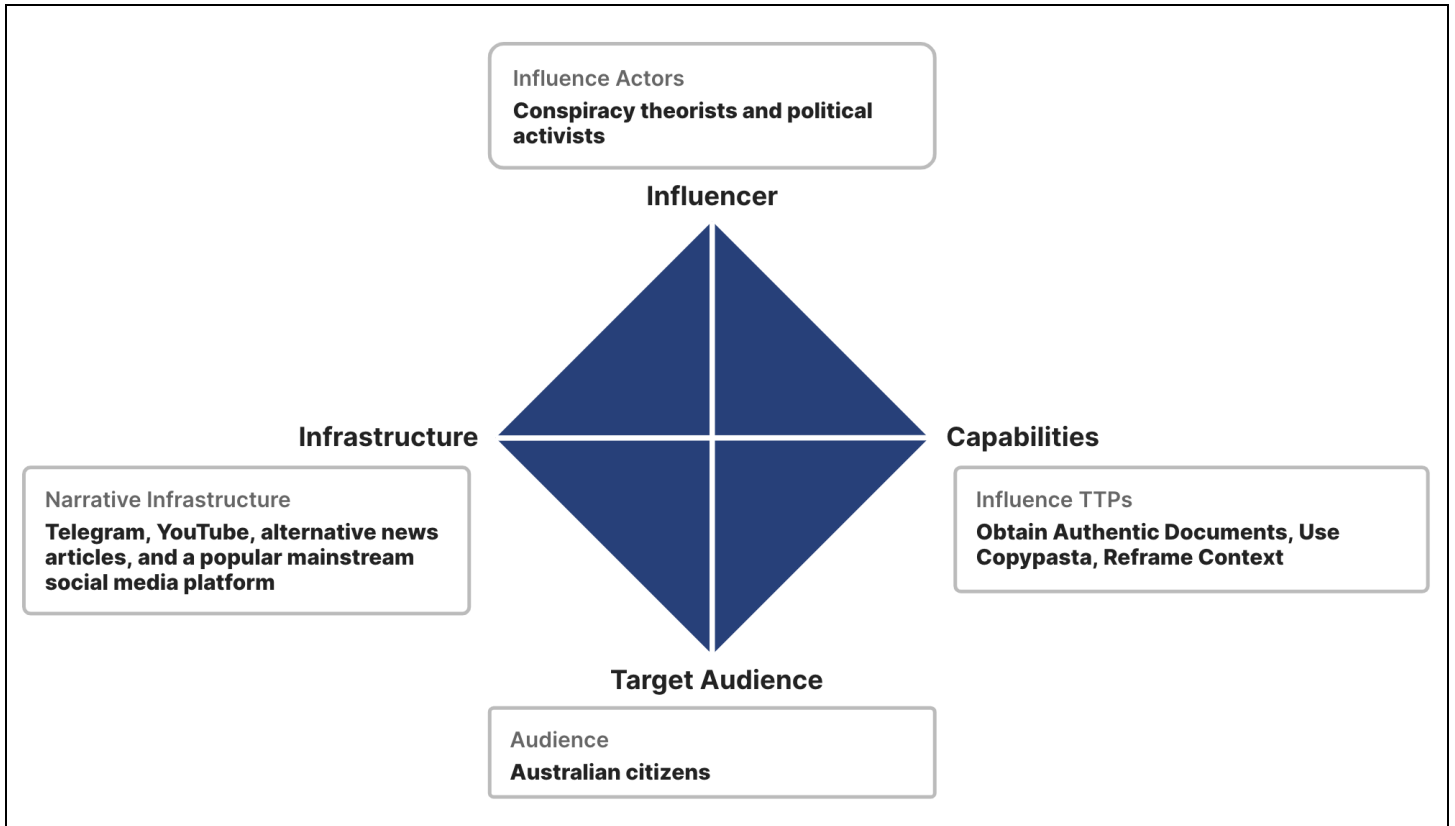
Influence Actors
Conspiracy theorists and political activists

Influencer

Infrastructure

Capabilities

Narrative Infrastructure
Telegram, YouTube, alternative news articles, and a popular mainstream social media platform

Influence TTPs
Obtain Authentic Documents, Use Copypasta, Reframe Context

Target Audience

Audience
Australian citizens